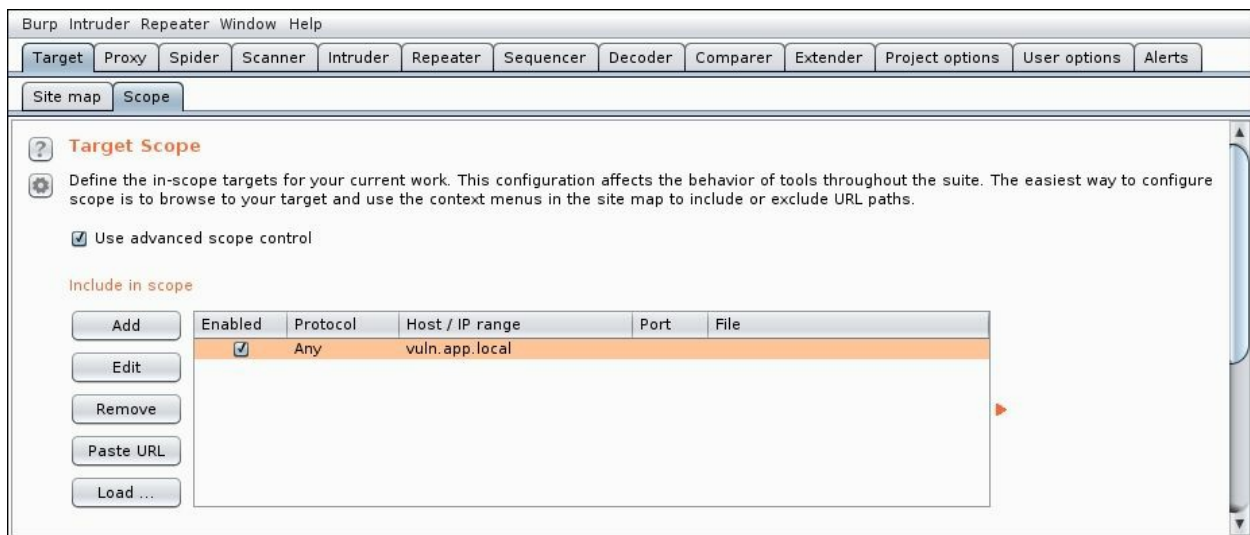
Burp Intruder Repeater Window Help

Target Proxy Spider Scanner Intruder Repeater Sequencer Decoder Comparer Extender Project options User options Alerts

Site map Scope

?

Target Scope

Define the in-scope targets for your current work. This configuration affects the behavior of tools throughout the suite. The easiest way to configure scope is to browse to your target and use the context menus in the site map to include or exclude URL paths.

Use advanced scope control

Include in scope

Add

Edit

Remove

Paste URL

Load ...

| Enabled | Protocol | Host / IP range | Port | File |
|---|---|---|---|---|
| ☑ | Any | vuln.app.local | | |